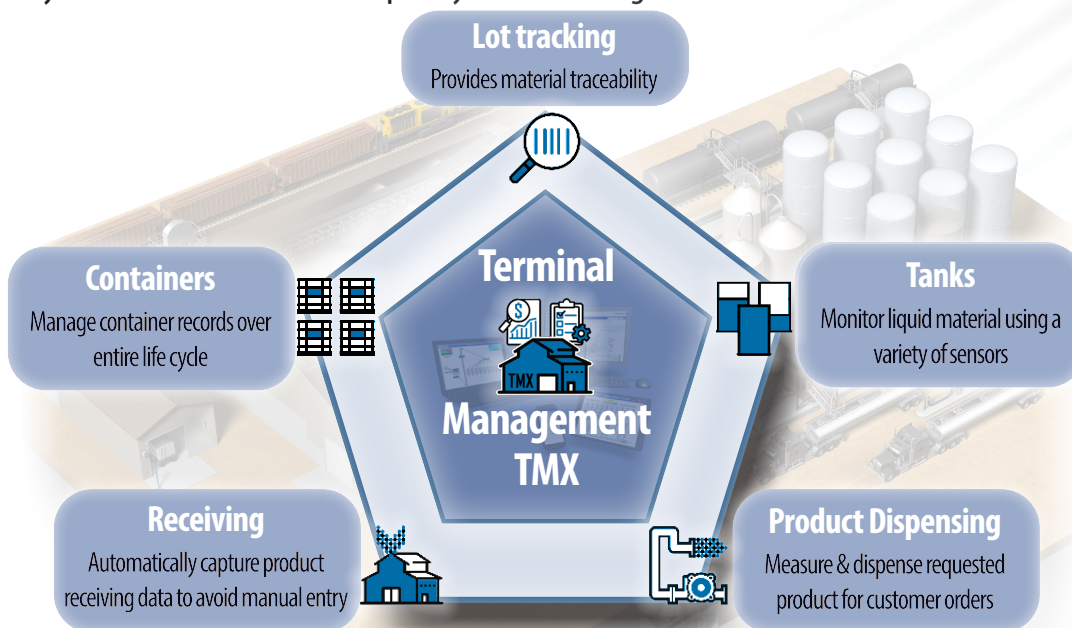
Lot tracking
Provides material traceability

Containers
Manage container records over entire life cycle

Terminal
TMX
Management
TMX

Tanks
Monitor liquid material using a variety of sensors

Receiving
Automatically capture product receiving data to avoid manual entry

Product Dispensing
Measure & dispense requested product for customer orders